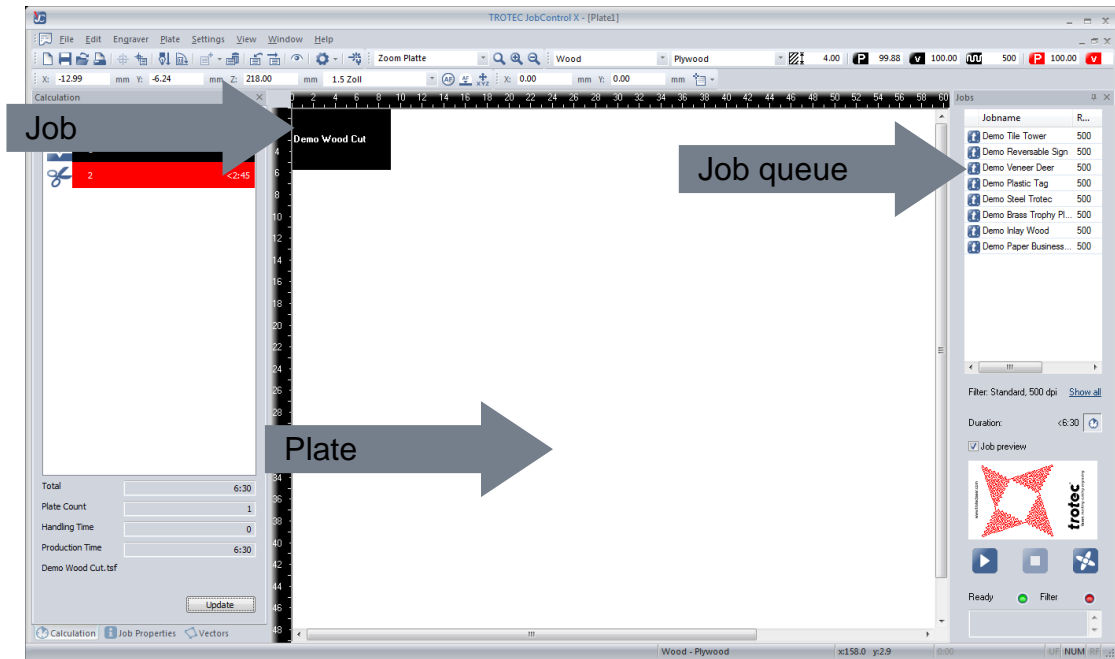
TROTEC JobControl X - [Plate1]

File Edit Engraver Plate Settings View Window Help

Zoom Platte Wood Plywood 4.00 P 99.88 v 100.00 500 P 100.00 v

X: -12.99 mm Y: -6.24 mm Z: 218.00 mm 1.5 Zoll X: 0.00 mm Y: 0.00 mm

Calculation

Job

2 <2:45

Total 6:30
Plate Count 1
Handling Time 0
Production Time 6:30
Demo Wood Cut.tsf

Update

Calculation Job Properties Vectors

0 2 4 6 8 10 12 14 16 18 20 22 24 26 28 30 32 34 36 38 40 42 44 46 48 50 52 54 56 58 60

Demo Wood Cut

4 6 8 10 12 14 16 18 20 22 24 26 28 30 32 34 36 38 40 42 44 46 48

Plate

Jobs

Job queue

| Jobname | R... |
|---|---|
| Demo Tile Tower | 500 |
| Demo Reversable Sign | 500 |
| Demo Veneer Deer | 500 |
| Demo Plastic Tag | 500 |
| Demo Steel Trotec | 500 |
| Demo Brass Trophy Pl... | 500 |
| Demo Inlay Wood | 500 |
| Demo Paper Business... | 500 |

Filter: Standard, 500 dpi Show all

Duration: <6:30

Job preview

trotec

Ready Filter

Wood - Plywood x:158.0 y:2.9 0:00 UF NUM RF